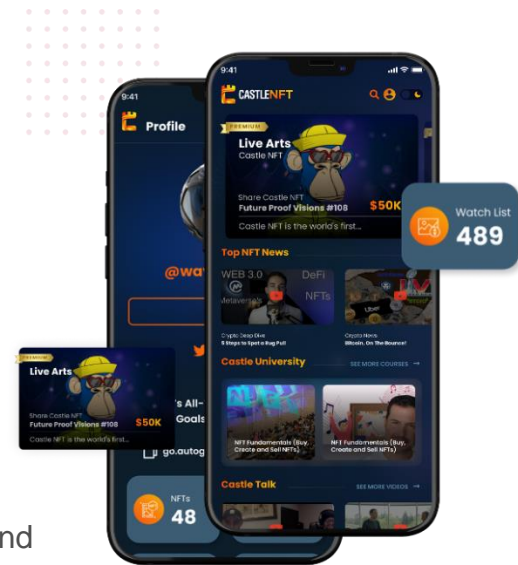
9:41
Profile
@wa
's All-
Goals
go.autog
NFTs
48

PREMIUM
Live Arts
Share Castle NFT
Future Proof Visions #108
$50K
Castle NFT is the world's first...

9:41
CASTLENFT
PREMIUM
Live Arts
Castle NFT
Share Castle NFT
Future Proof Visions #108
$50K
Castle NFT is the world's first...
Top NFT News
WEB 3.0
DeFi
NFTs
Crypto Deep Dive
5 Steps to Spot a Rug Pull
Crypto News
Bitcoin, On The Bounce!
Castle University
SEE MORE COURSES →
NFT Fundamentals (Buy, Create and Sell NFTs)
NFT Fundamentals (Buy, Create and Sell NFTs)
Castle Talk
SEE MORE VIDEOS →

Watch List
489

nd